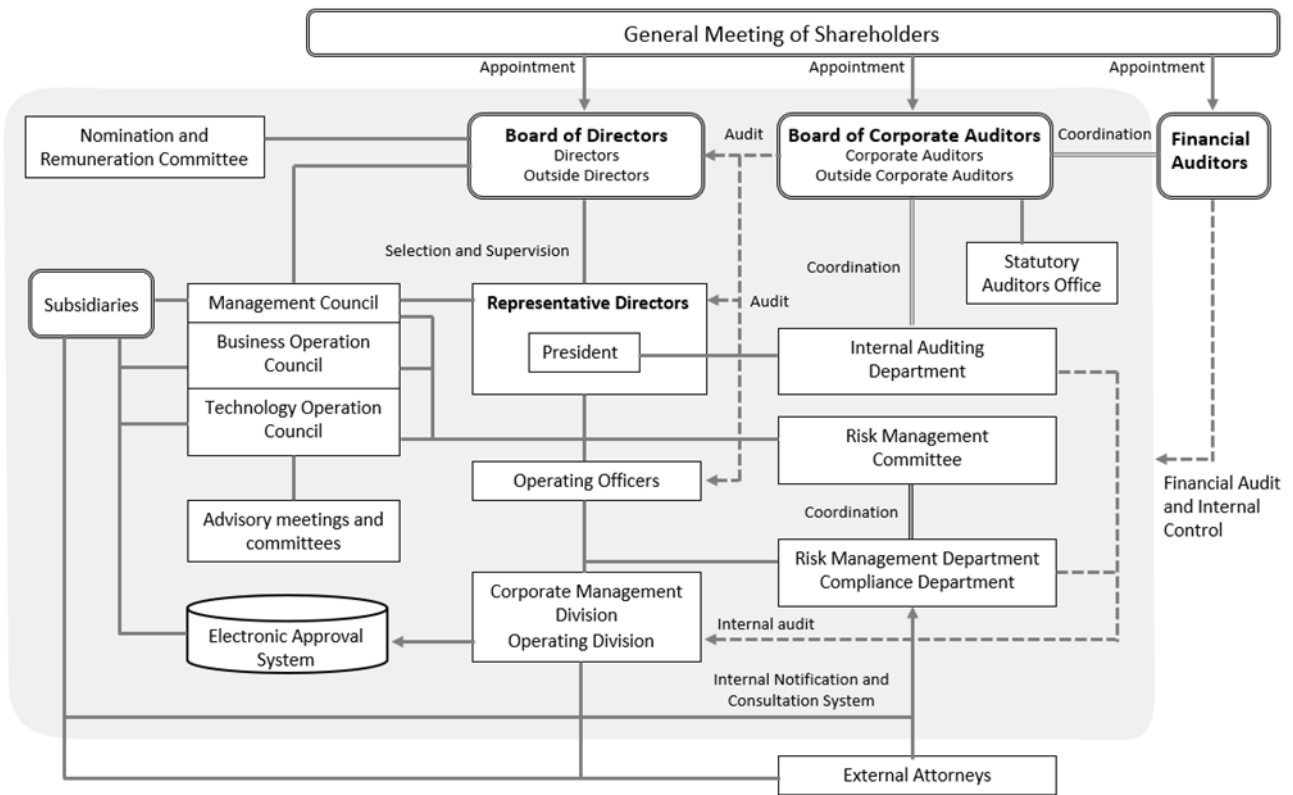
General Meeting of Shareholders

Appointment

Appointment

Appointment

Nomination and Remuneration Committee

Board of Directors
Directors
Outside Directors

Audit

Board of Corporate Auditors
Corporate Auditors
Outside Corporate Auditors

Coordination

Financial Auditors

Selection and Supervision

Coordination

Statutory Auditors Office

Subsidiaries

Management Council

Business Operation Council

Technology Operation Council

Representative Directors

Audit

President

Internal Auditing Department

Risk Management Committee

Operating Officers

Financial Audit and Internal Control

Advisory meetings and committees

Coordination

Risk Management Department
Compliance Department

Corporate Management Division
Operating Division

Electronic Approval System

Internal audit

Internal Notification and Consultation System

External Attorneys